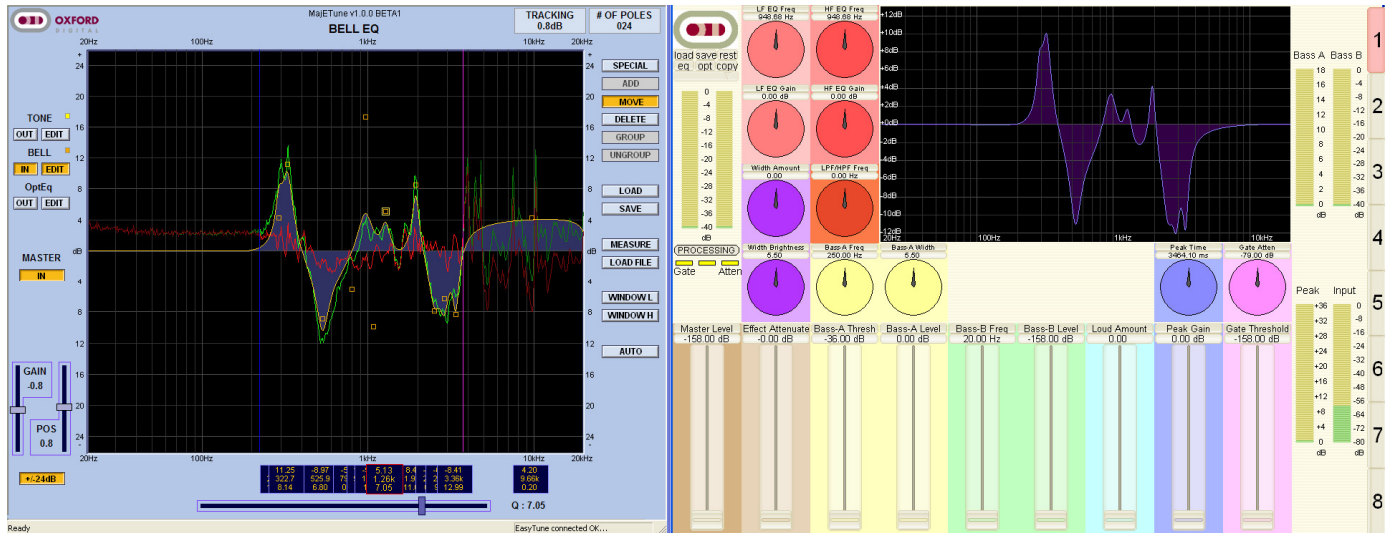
OXFORD DIGITAL

MaJETune v1.0.0 BETA1
BELL EQ

TRACKING
0.8dB

# OF POLES
024

20Hz 100Hz 1kHz 10kHz 20kHz

24 20 16 12 8 4 dB 4 8 12 16 20 24

SPECIAL
ADD
MOVE
DELETE
GROUP
UNGROUP

LOAD
SAVE

MEASURE
LOAD FILE

WINDOW L
WINDOW H

AUTO

TONE
OUT EDIT
BELL
IN EDIT
OptEq
OUT EDIT

MASTER
IN

GAIN
-0.8

POS
0.8

+/-24dB

| 11.25 | -8.97 | -5 | -3 | 5.13 | 8.4 | -4 | -8.41 |
|---|---|---|---|---|---|---|---|
| 322.7 | 525.9 | 79 | | 1.26k | 1.9 | 2 | 3.36k |
| 8.14 | 6.80 | 0 | | 7.05 | 11 | 2 | 12.99 |

4.20
9.66k
0.20

Q : 7.05

Ready
EasyTune connected OK...

load eq
save opt
rest copy

0 -4 -8 -12 -16 -20 -24 -28 -32 -36 -40 dB

PROCESSING
Gate Atten

LF EQ Freq
948.68 Hz
HF EQ Freq
948.68 Hz
LF EQ Gain
0.00 dB
HF EQ Gain
0.00 dB
Width Amount
0.00
LPF/HPF Freq
0.00 Hz
Width Brightness
5.50
Bass-A Freq
250.00 Hz
Bass-A Width
5.50

+12dB +10dB +8dB +6dB +4dB +2dB +0dB -2dB -4dB -6dB -8dB -10dB -12dB
20Hz 100Hz 1kHz 10kHz

Peak Time
3464.10 ms
Gate Atten
-79.00 dB

Master Level
-158.00 dB
Effect Attenuate
-0.00 dB
Bass-A Thresh
-36.00 dB
Bass-A Level
0.00 dB
Bass-B Freq
20.00 Hz
Bass-B Level
-158.00 dB
Loud Amount
0.00
Peak Gain
0.00 dB
Gate Threshold
-158.00 dB

Bass A
18 16 14 12 10 8 6 4 2 0 dB
Bass B
0 -4 -8 -12 -16 -20 -24 -28 -32 -36 -40 dB

Peak
+36 +32 +28 +24 +20 +16 +12 +8 +4 0 dB
Input
0 -8 -16 -24 -32 -40 -48 -56 -64 -72 -80 dB

1
2
3
4
5
6
7
8